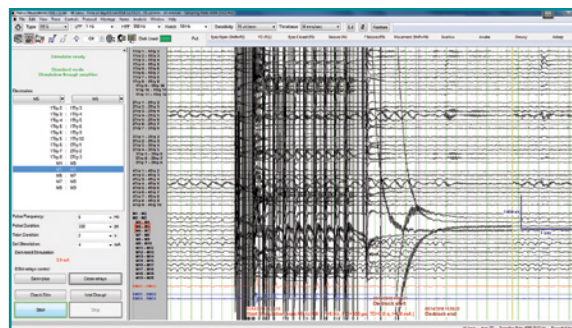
File Edit View Traces Controls Protocol Montage Notes Analysis Window Help

Type EEG

Sensitivity

Timebase

Stimulator ready

Stimulated anode
Stimulation through amplifier

Electrodes

Pulse Frequency:
Pulse Duration:
Train Duration:
Set Stimulation:

Start
Stop

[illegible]